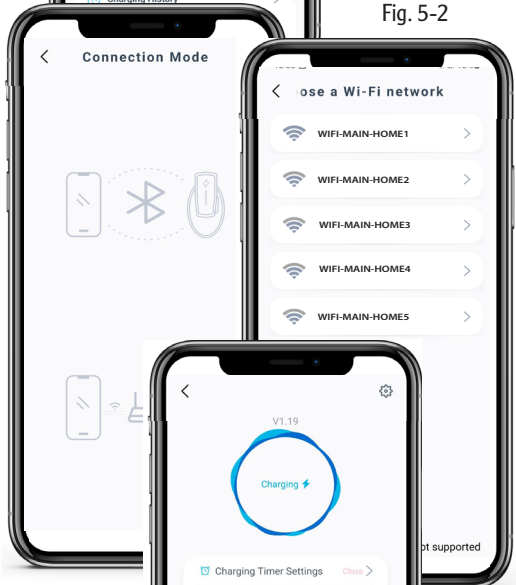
Charging History

Fig. 5-2

<

Connection Mode

<

ose a Wi-Fi network

WIFI-MAIN-HOME1

WIFI-MAIN-HOME2

WIFI-MAIN-HOME3

WIFI-MAIN-HOME4

WIFI-MAIN-HOME5

ot supported

<

V1.19

Charging

Charging Timer Settings

Close >